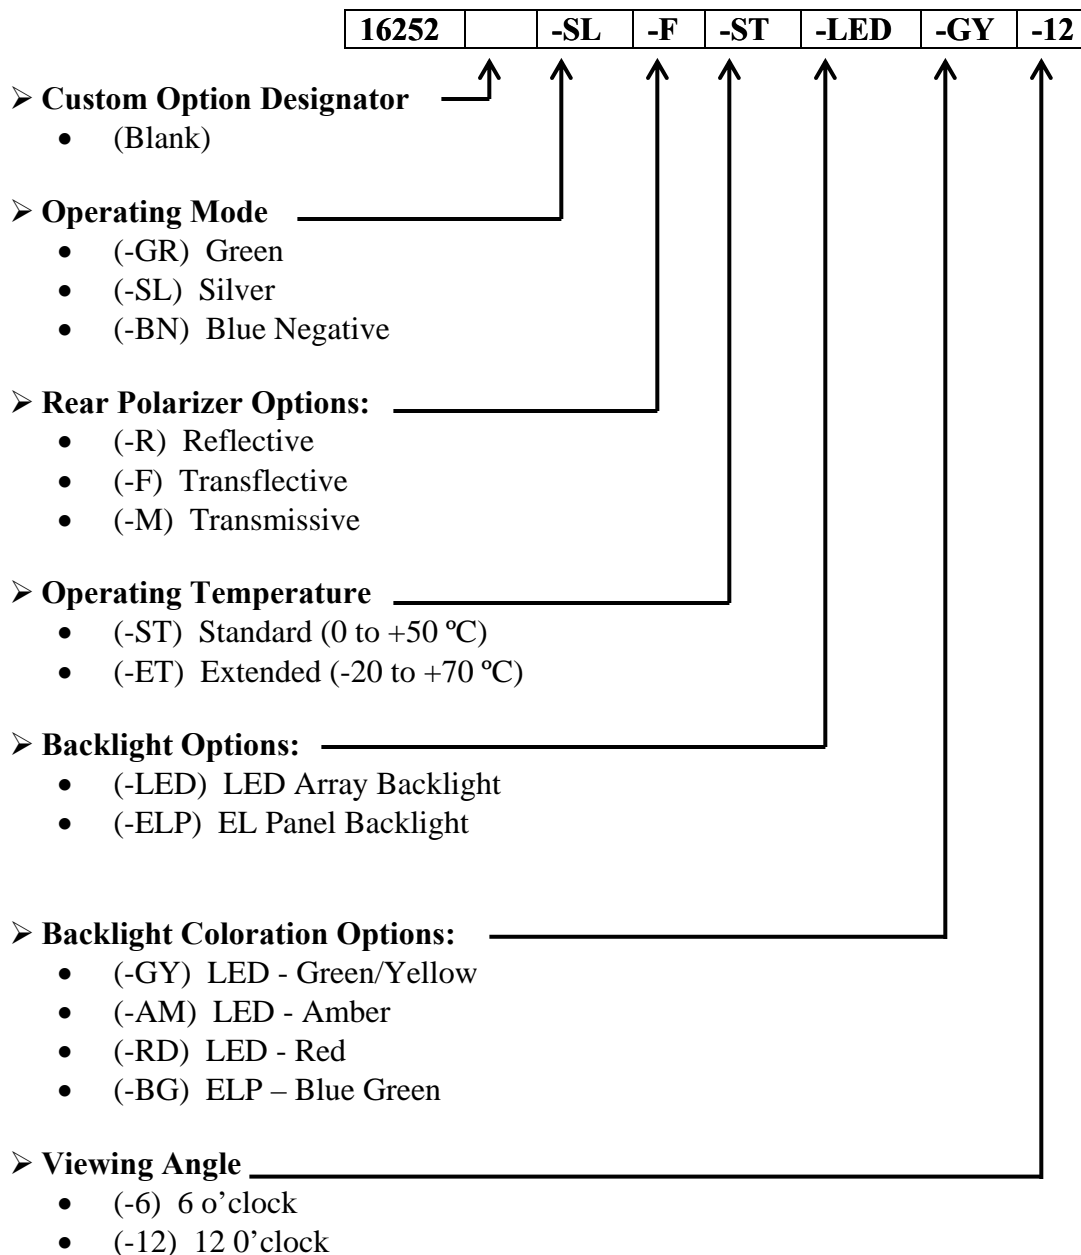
| 16252 | | -SL | -F | -ST | -LED | -GY | -12 |
|---|---|---|---|---|---|---|---|

- **Custom Option Designator**
  - (Blank)

- **Operating Mode**
  - (-GR) Green
  - (-SL) Silver
  - (-BN) Blue Negative

- **Rear Polarizer Options:**
  - (-R) Reflective
  - (-F) Transflective
  - (-M) Transmissive

- **Operating Temperature**
  - (-ST) Standard (0 to +50 ºC)
  - (-ET) Extended (-20 to +70 ºC)

- **Backlight Options:**
  - (-LED) LED Array Backlight
  - (-ELP) EL Panel Backlight

- **Backlight Coloration Options:**
  - (-GY) LED - Green/Yellow
  - (-AM) LED - Amber
  - (-RD) LED - Red
  - (-BG) ELP – Blue Green

- **Viewing Angle**
  - (-6) 6 o'clock
  - (-12) 12 0'clock